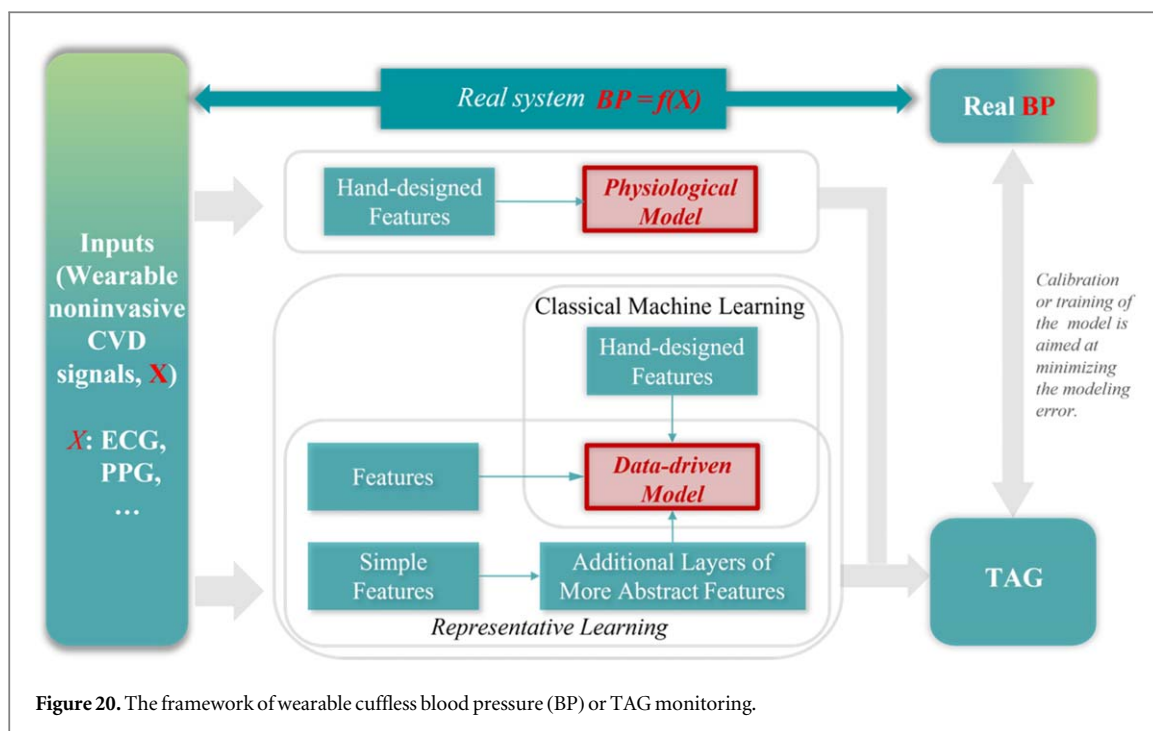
Inputs (Wearable noninvasive CVD signals, X)

X: ECG, PPG, …

Real system $BP = f(X)$

Real BP

Hand-designed Features

Physiological Model

Classical Machine Learning

Hand-designed Features

Features

Data-driven Model

Simple Features

Additional Layers of More Abstract Features

Representative Learning

Calibration or training of the model is aimed at minimizing the modeling error.

TAG

Figure 20. The framework of wearable cuffless blood pressure (BP) or TAG monitoring.